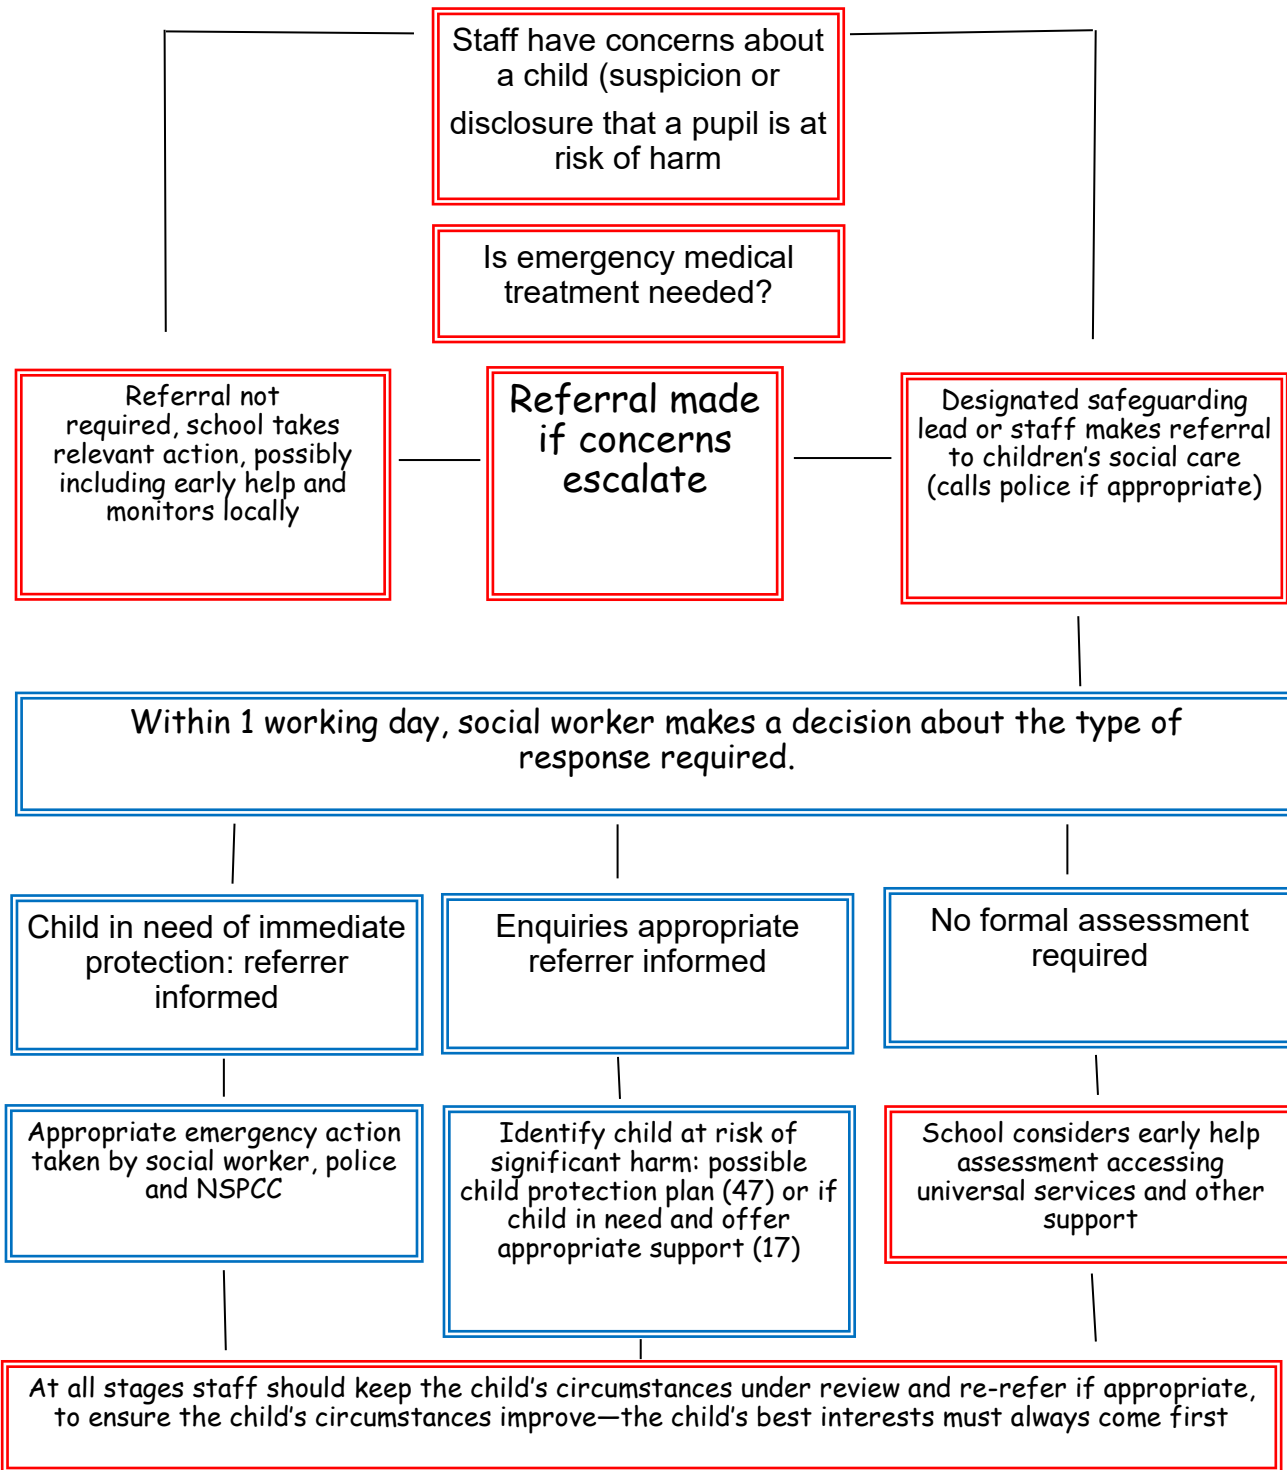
Staff have concerns about a child (suspicion or disclosure that a pupil is at risk of harm

Is emergency medical treatment needed?

Referral not required, school takes relevant action, possibly including early help and monitors locally

Referral made if concerns escalate

Designated safeguarding lead or staff makes referral to children's social care (calls police if appropriate)

Within 1 working day, social worker makes a decision about the type of response required.

Child in need of immediate protection: referrer informed

Enquiries appropriate referrer informed

No formal assessment required

Appropriate emergency action taken by social worker, police and NSPCC

Identify child at risk of significant harm: possible child protection plan (47) or if child in need and offer appropriate support (17)

School considers early help assessment accessing universal services and other support

At all stages staff should keep the child's circumstances under review and re-refer if appropriate, to ensure the child's circumstances improve—the child's best interests must always come first